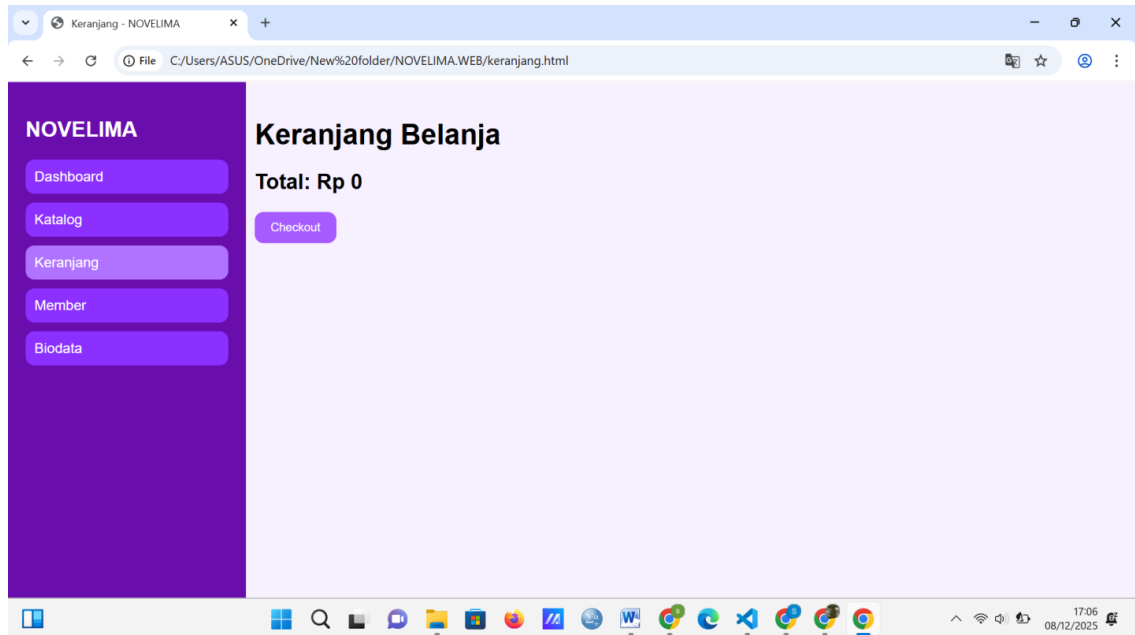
Keranjang - NOVELIMA

File C:/Users/ASUS/OneDrive/New%20folder/NOVELIMA.WEB/keranjang.html

NOVELIMA

Dashboard

Katalog

Keranjang

Member

Biodata

Keranjang Belanja

Total: Rp 0

Checkout

17:06
08/12/2025